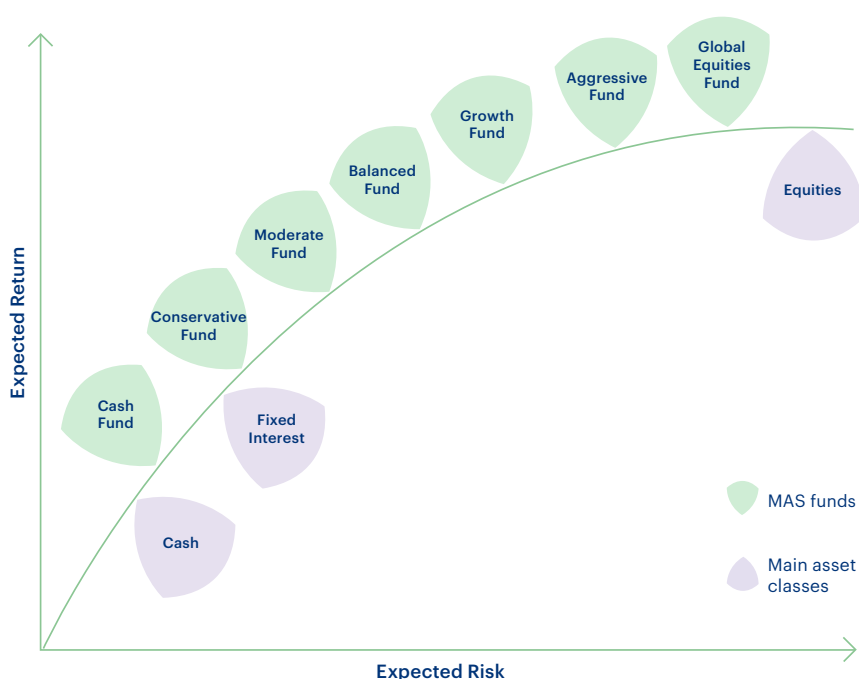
Expected Return

Global Equities Fund

Aggressive Fund

Growth Fund

Balanced Fund

Moderate Fund

Conservative Fund

Cash Fund

Fixed Interest

Cash

Equities

MAS funds

Main asset classes

Expected Risk